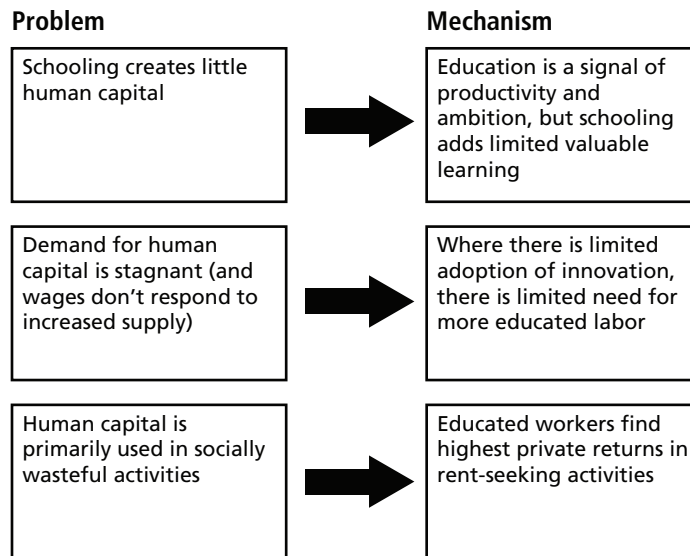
Problem

Mechanism

Schooling creates little human capital

Education is a signal of productivity and ambition, but schooling adds limited valuable learning

Demand for human capital is stagnant (and wages don't respond to increased supply)

Where there is limited adoption of innovation, there is limited need for more educated labor

Human capital is primarily used in socially wasteful activities

Educated workers find highest private returns in rent-seeking activities